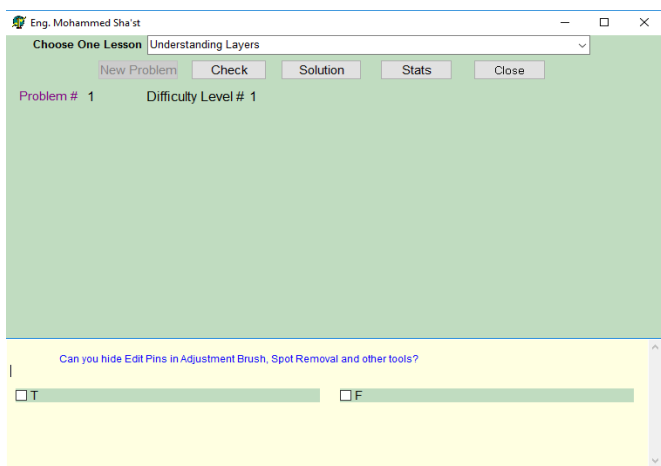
Eng. Mohammed Sha'st

Choose One Lesson Understanding Layers

New Problem Check Solution Stats Close

Problem # 1 Difficulty Level # 1

Can you hide Edit Pins in Adjustment Brush, Spot Removal and other tools?

T

F